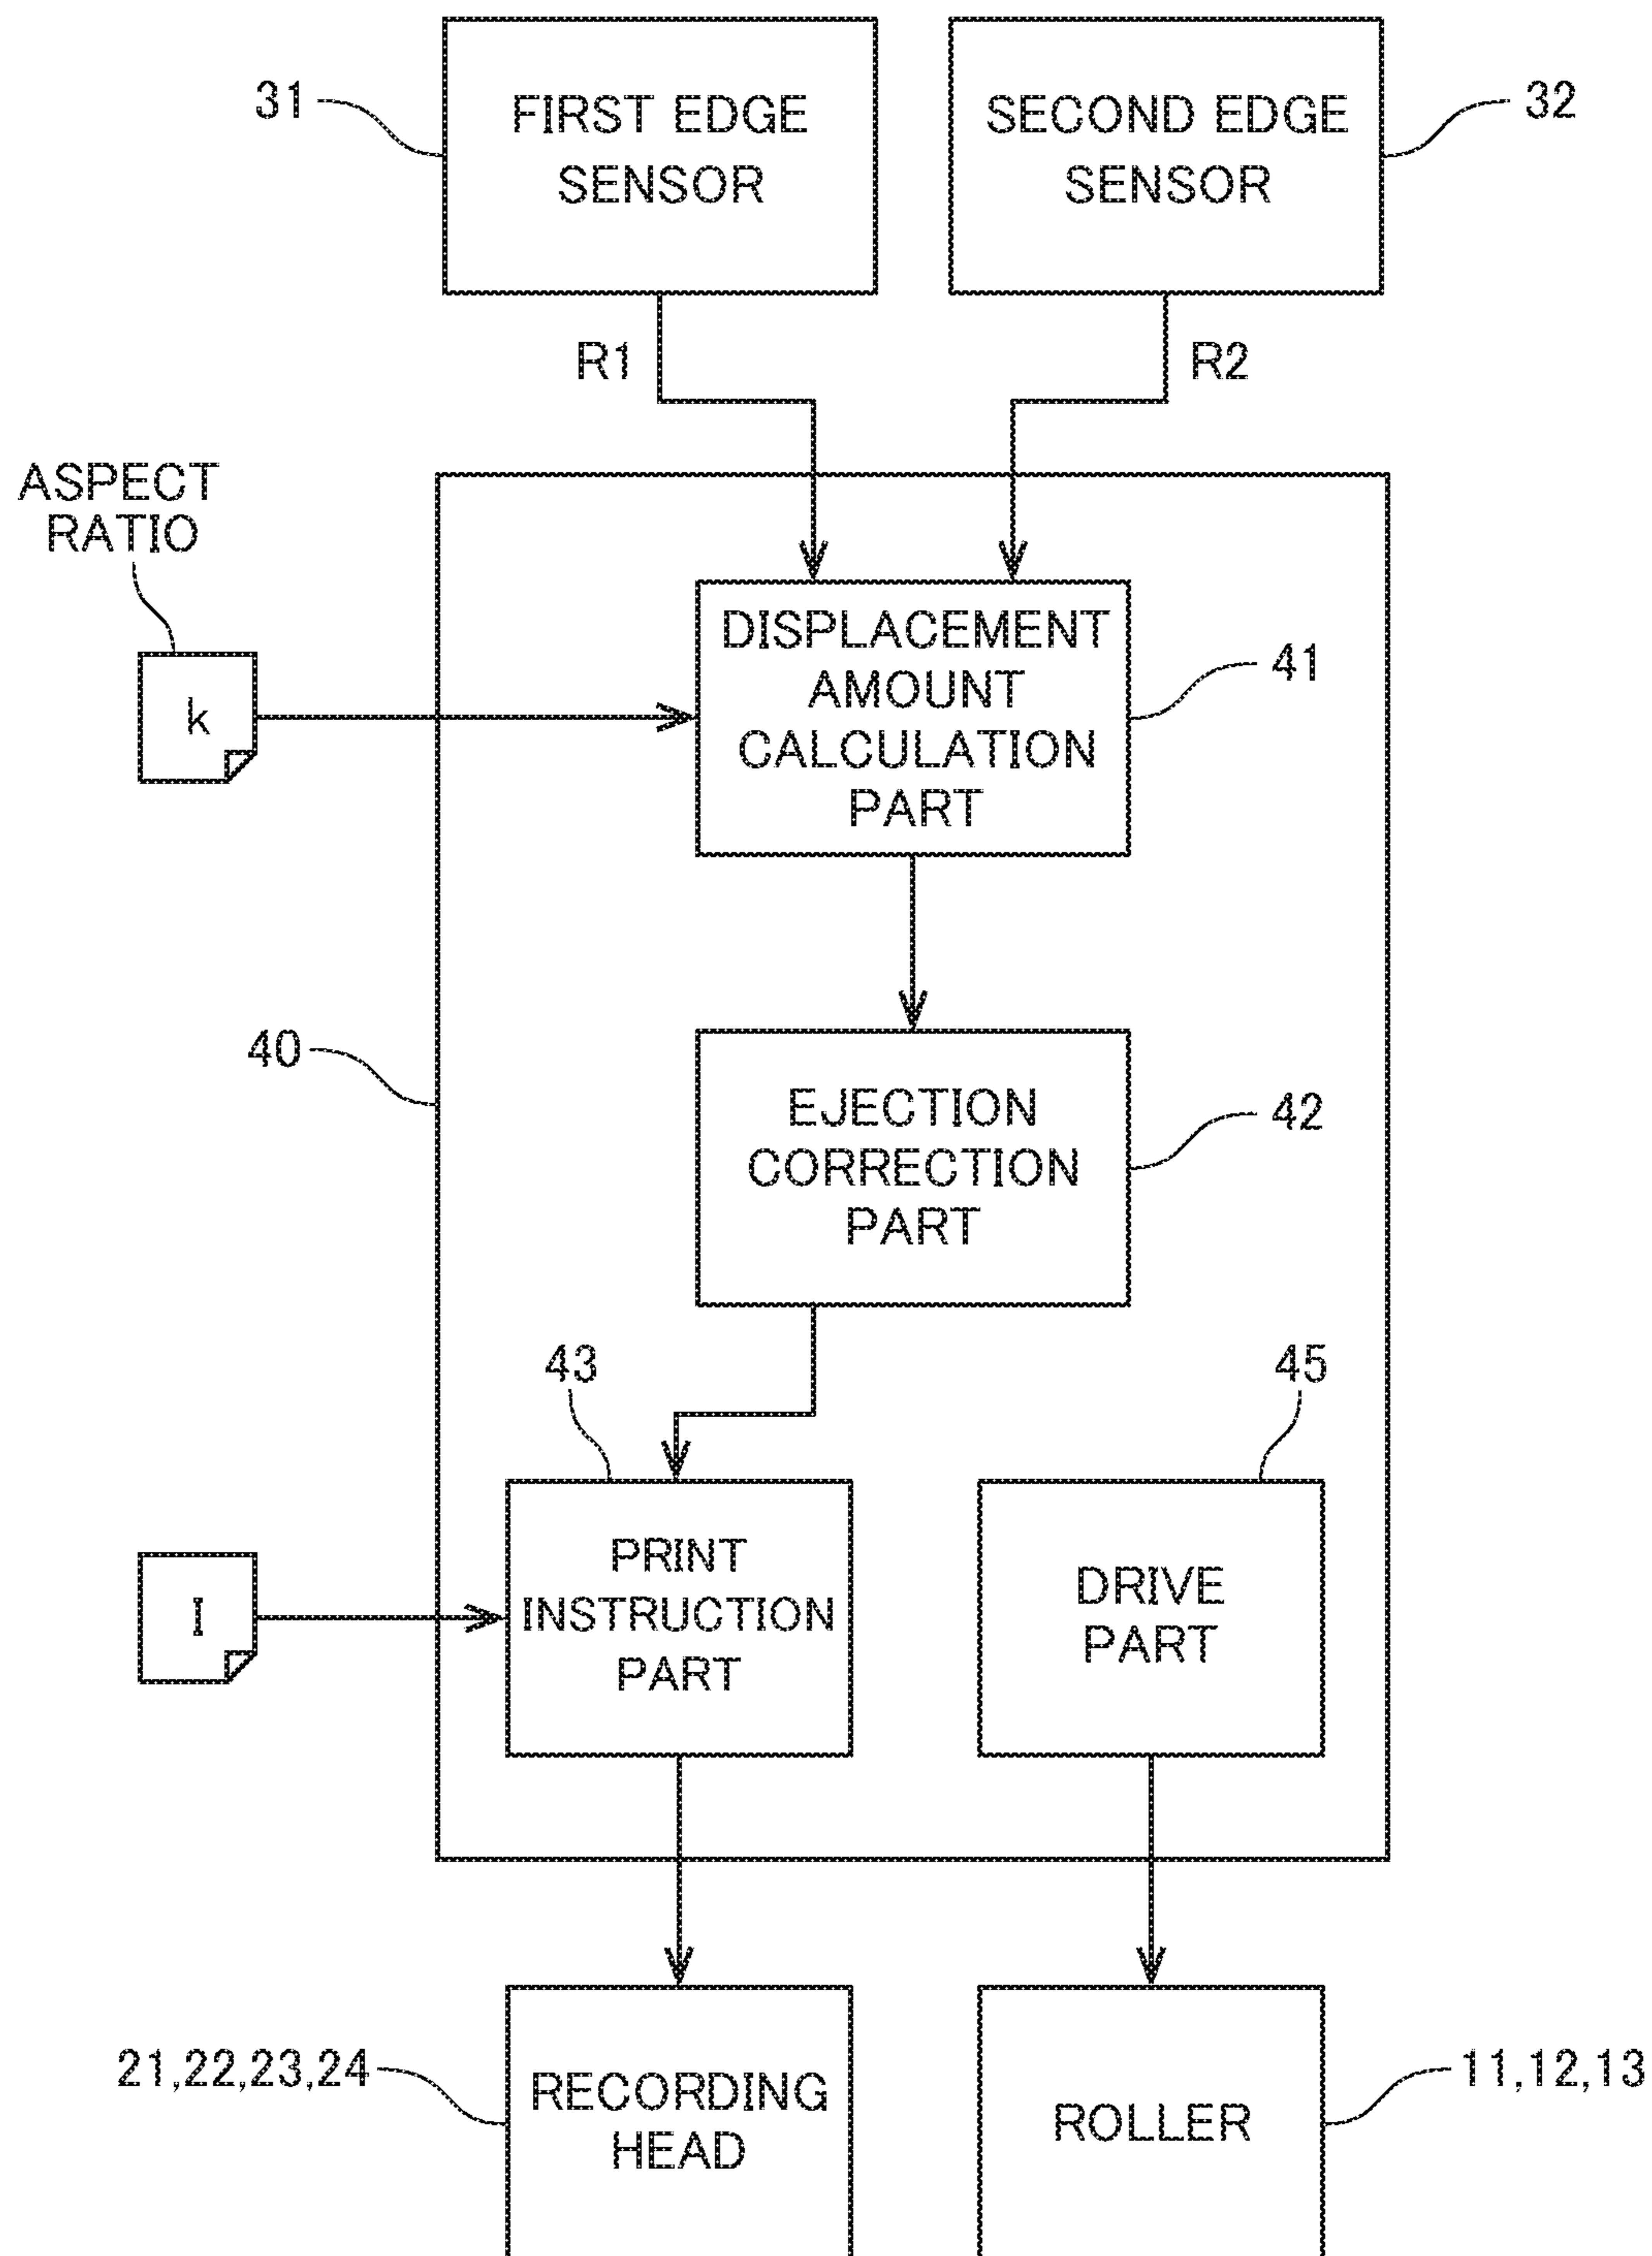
31
FIRST EDGE SENSOR

SECOND EDGE SENSOR
32

R1

R2

ASPECT RATIO

k

DISPLACEMENT AMOUNT CALCULATION PART
41

40

EJECTION CORRECTION PART
42

43

45

I

PRINT INSTRUCTION PART

DRIVE PART

21,22,23,24
RECORDING HEAD

ROLLER
11,12,13